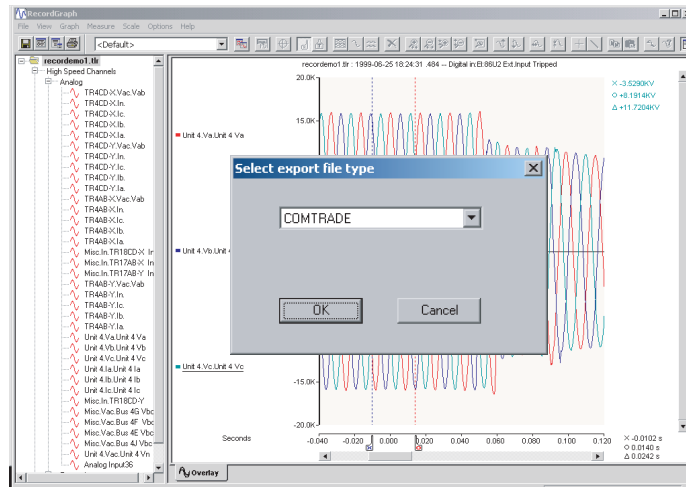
RecordGraph

File View Graph Measure Scale Options Help

<Default>

recordemo1.tlr
High Speed Channels
Analog
TR4CD-X.Vac.Vab
TR4CD-X.In.
TR4CD-X.Ic.
TR4CD-X.Ib.
TR4CD-X.Ia.
TR4CD-Y.Vac.Vab
TR4CD-Y.In.
TR4CD-Y.Ic.
TR4CD-Y.Ib.
TR4CD-Y.Ia.
TR4AB-X.Vac.Vab
TR4AB-X.In.
TR4AB-X.Ic.
TR4AB-X.Ib.
TR4AB-X.Ia.
Misc.In.TR18CD-X In
Misc.In.TR17AB-X In
Misc.In.TR17AB-Y In
TR4AB-Y.Vac.Vab
TR4AB-Y.In.
TR4AB-Y.Ic.
TR4AB-Y.Ib.
TR4AB-Y.Ia.
Unit 4.Va.Unit 4 Va
Unit 4.Vb.Unit 4 Vb
Unit 4.Vc.Unit 4 Vc
Unit 4.Ia.Unit 4 Ia
Unit 4.Ib.Unit 4 Ib
Unit 4.Ic.Unit 4 Ic
Misc.In.TR18CD-Y
Misc.Vac.Bus 4G Vbc
Misc.Vac.Bus 4F Vbc
Misc.Vac.Bus 4E Vbc
Misc.Vac.Bus 4J Vbc
Unit 4.Vac.Unit 4 Vn
Analog Input36

recordemo1.tlr : 1999-06-25 18:24:31 .484 -- Digital in:EI.86U2 Ext.Input Tripped

× -3.5290KV
○ +8.1914KV
Δ +11.7204KV

Unit 4.Va.Unit 4 Va
Unit 4.Vb.Unit 4
Unit 4.Vc.Unit 4 Vc

15.0K
10.0K
5.0K
-15.0K
-20.0K

Select export file type

COMTRADE

OK
Cancel

Seconds
-0.040 -0.020 0.000 0.020 0.040 0.060 0.080 0.100 0.120

× -0.0102 s
○ 0.0140 s
Δ 0.0242 s

Overlay